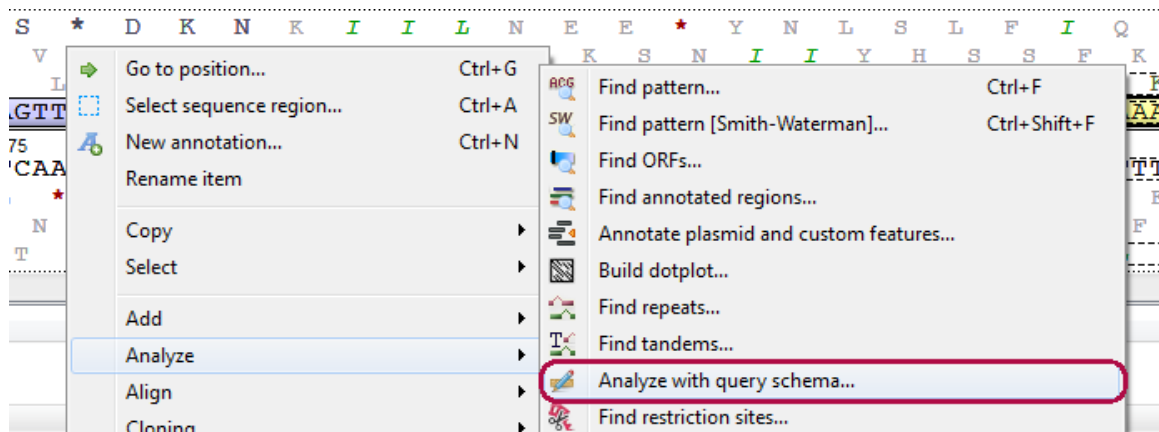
S * D K N K I I L N E E * Y N L S L F I Q
V K S N I I Y H S S F K
L
AGTT
75
CAA
*
N
T

Go to position... Ctrl+G
Select sequence region... Ctrl+A
New annotation... Ctrl+N
Rename item
Copy
Select
Add
Analyze
Align
Cloning

ACG Find pattern... Ctrl+F
SW Find pattern [Smith-Waterman]... Ctrl+Shift+F
Find ORFs...
Find annotated regions...
Annotate plasmid and custom features...
Build dotplot...
Find repeats...
Find tandems...
Analyze with query schema...
Find restriction sites...